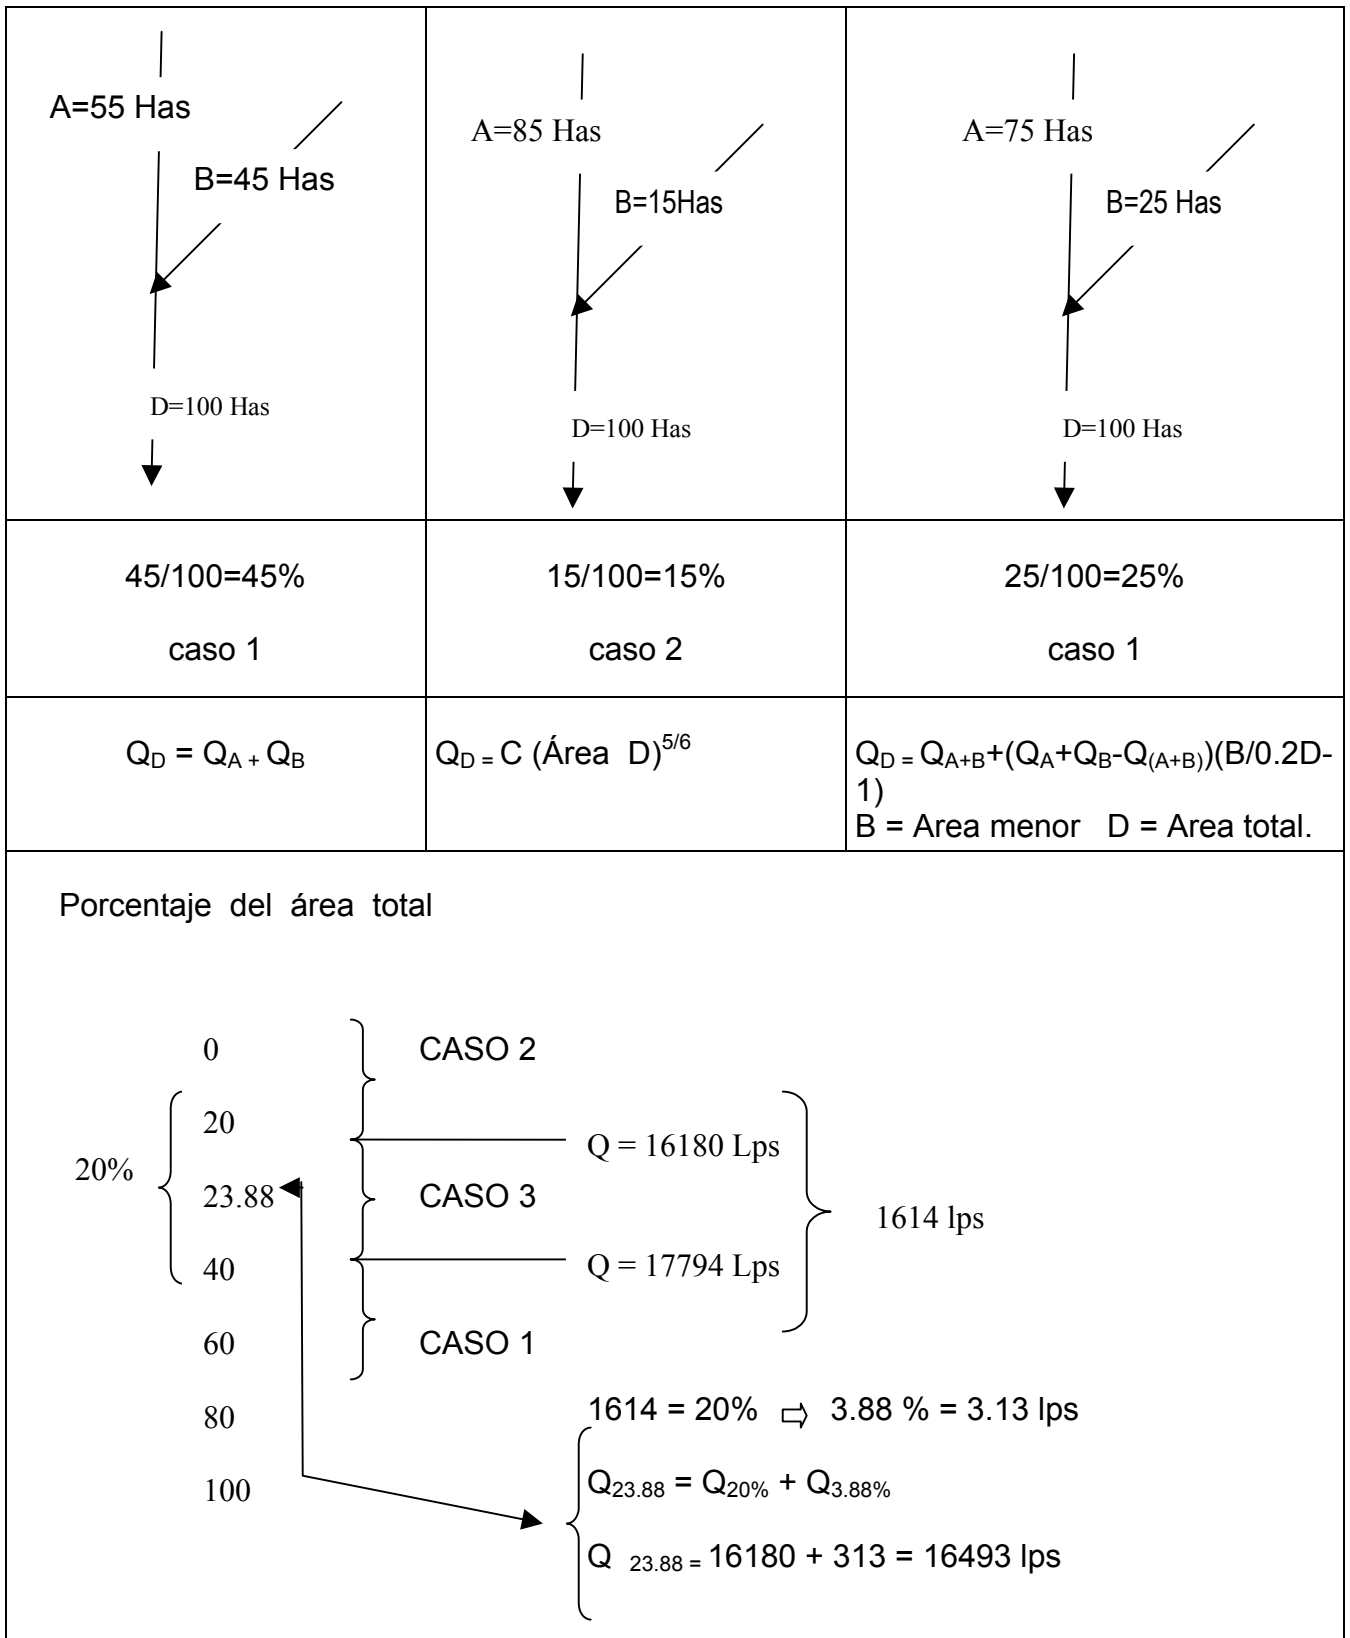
| A=55 Has B=45 Has D=100 Has | A=85 Has B=15Has D=100 Has | A=75 Has B=25 Has D=100 Has |
|---|---|---|
| 45/100=45% caso 1 | 15/100=15% caso 2 | 25/100=25% caso 1 |
| $Q_D = Q_A + Q_B$ | $Q_D = C$ (Área D)$^{5/6}$ | $Q_D = Q_{A+B}+(Q_A+Q_B-Q_{(A+B)})(B/0.2D-1)$ B = Area menor D = Area total. |

Porcentaje del área total

0
20
23.88
40
60
80
100

20%

CASO 2
Q = 16180 Lps
CASO 3
Q = 17794 Lps
CASO 1

1614 lps

1614 = 20% ⇨ 3.88 % = 3.13 lps

$Q_{23.88} = Q_{20\%} + Q_{3.88\%}$

$Q_{23.88} =$ 16180 + 313 = 16493 lps